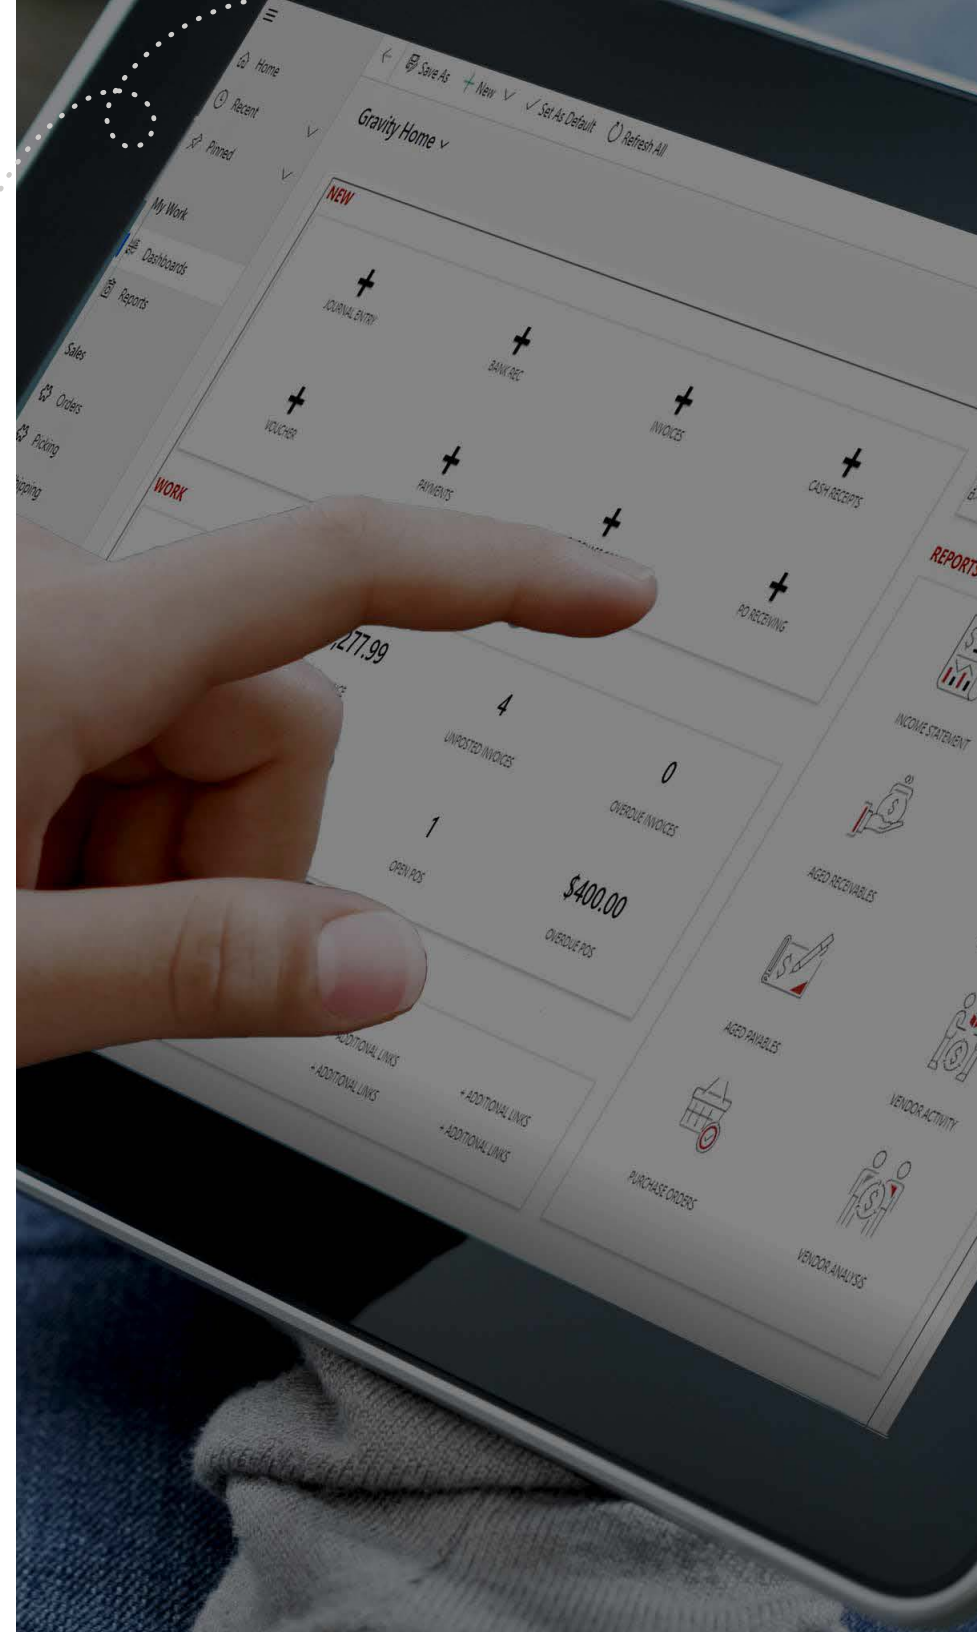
Home
Recent
Pinned
My Work
Dashboards
Reports
Sales
Orders
Picking
ipping

Save As
+ New
Set As Default
Refresh All

Gravity Home

NEW
JOURNAL ENTRY
BANK REC
INVOICES
CASH RECEIPTS
VOUCHER
PAYMENTS
PO RECEIVING

WORK
277.99
4
UNPOSTED INVOICES
0
OVERDUE INVOICES
1
OPEN POS
$400.00
OVERDUE POS

ADDITIONAL LINKS
+ ADDITIONAL LINKS
+ ADDITIONAL LINKS
+ ADDITIONAL LINKS

REPORTS
INCOME STATEMENT
AGED RECEIVABLES
AGED PAYABLES
VENDOR ACTIVITY
PURCHASE ORDERS
VENDOR ANALYSIS